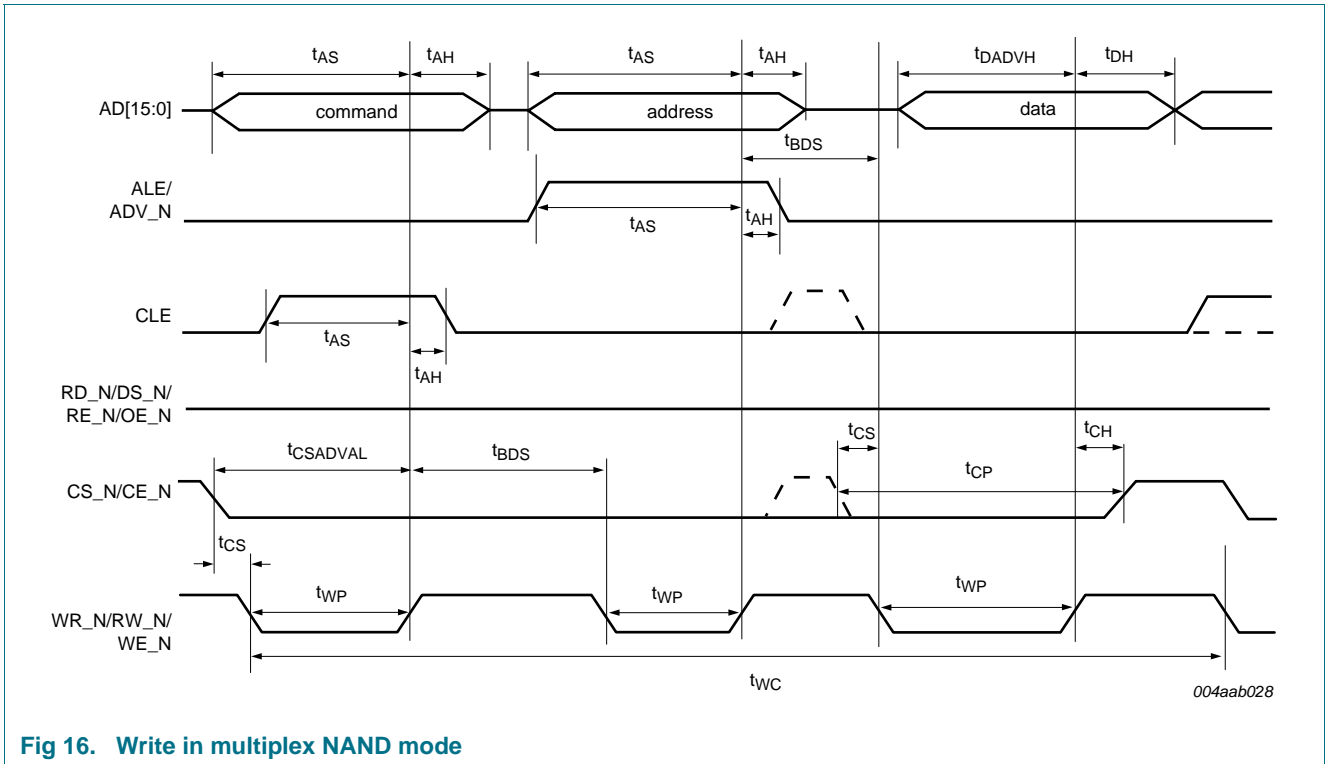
$t_{AS}$ $t_{AH}$ $t_{AS}$ $t_{AH}$ $t_{DADVH}$ $t_{DH}$

AD[15:0] command address data

$t_{BDS}$

ALE/ ADV_N

$t_{AS}$ $t_{AH}$

CLE

$t_{AS}$ $t_{AH}$

RD_N/DS_N/ RE_N/OE_N

$t_{CS}$ $t_{CH}$

$t_{CSADVAL}$ $t_{BDS}$ $t_{CP}$

CS_N/CE_N

$t_{CS}$

$t_{WP}$ $t_{WP}$ $t_{WP}$

WR_N/RW_N/ WE_N

$t_{WC}$

004aab028

Fig 16. Write in multiplex NAND mode